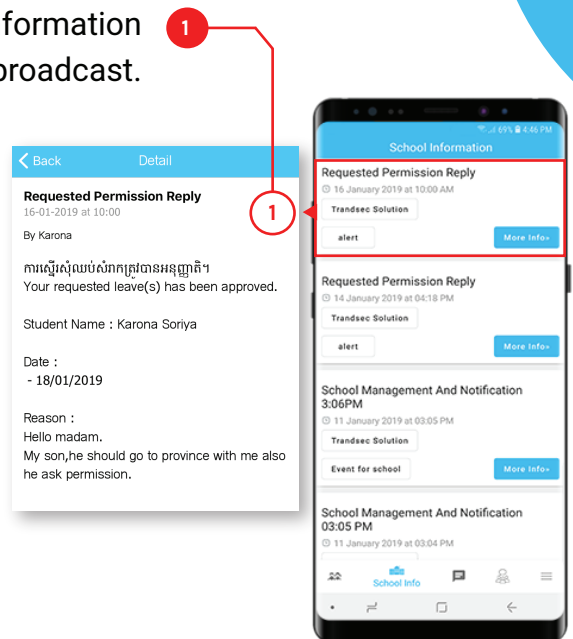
formation
broadcast.

1

< Back Detail

Requested Permission Reply
16-01-2019 at 10:00

By Karona

ការស្នើសុំឈប់សំរាកត្រូវបានអនុញ្ញាតិ។
Your requested leave(s) has been approved.

Student Name : Karona Soriya

Date :
- 18/01/2019

Reason :
Hello madam.
My son,he should go to province with me also he ask permission.

1

69% 4:46 PM

School Information

Requested Permission Reply
16 January 2019 at 10:00 AM
Trandsec Solution
alert
More Info»

Requested Permission Reply
14 January 2019 at 04:18 PM
Trandsec Solution
alert
More Info»

School Management And Notification 3:06PM
11 January 2019 at 03:05 PM
Trandsec Solution
Event for school
More Info»

School Management And Notification 03:05 PM
11 January 2019 at 03:04 PM

School Info